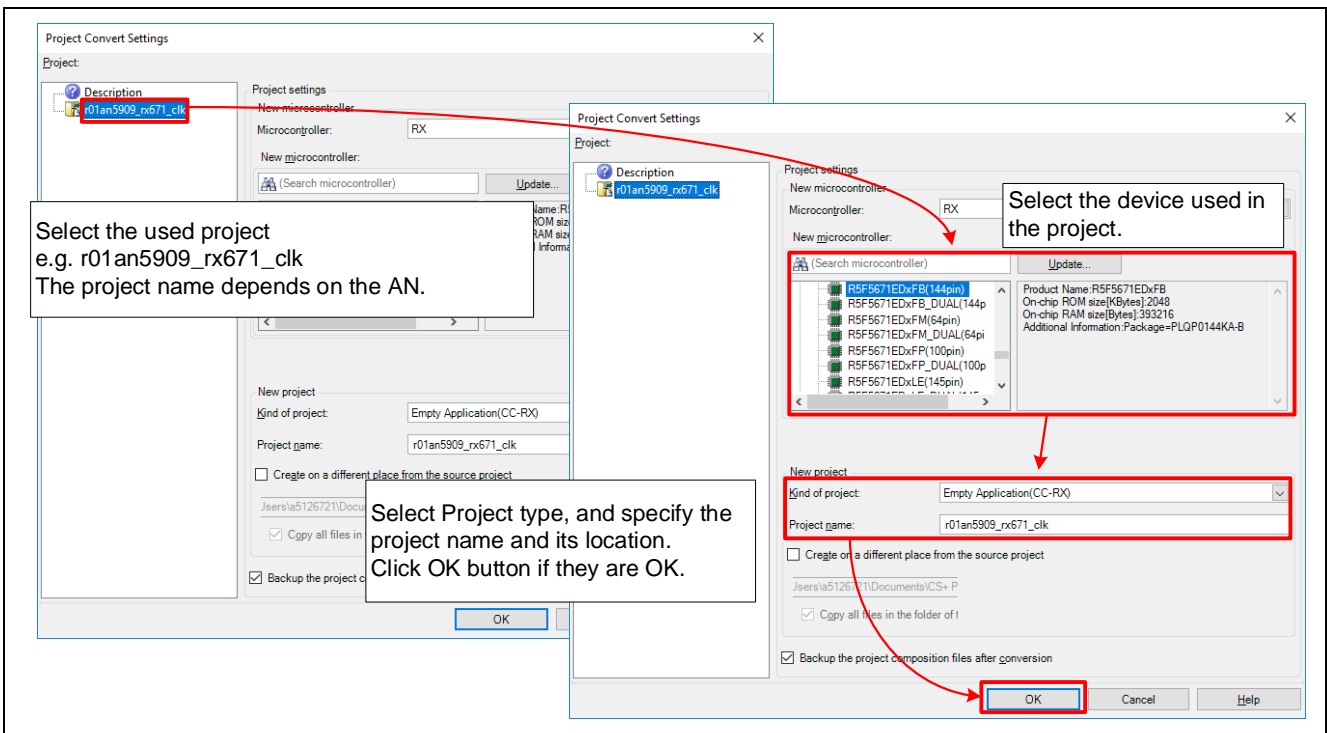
Project Convert Settings

Project:

Description
r01an5909_rx671_clk

Project settings
New microcontroller
Microcontroller: RX
New microcontroller:
(Search microcontroller) Update...

Name:R
ROM siz
RAM siz
Informa

Select the used project
e.g. r01an5909_rx671_clk
The project name depends on the AN.

New project
Kind of project: Empty Application(CC-RX)
Project name: r01an5909_rx671_clk
Create on a different place from the source project
Jsers\a5126721\Docu
Copy all files in
Backup the project c

OK

Project Convert Settings

Project:

Description
r01an5909_rx671_clk

Project settings
New microcontroller
Microcontroller: RX
New microcontroller:

Select the device used in the project.

(Search microcontroller) Update...

R5F5671EDxFB(144pin)
R5F5671EDxFB_DUAL(144p
R5F5671EDxFM(64pin)
R5F5671EDxFM_DUAL(64pi
R5F5671EDxFP(100pin)
R5F5671EDxFP_DUAL(100p
R5F5671EDxLE(145pin)

Product Name:R5F5671EDxFB
On-chip ROM size[KBytes]:2048
On-chip RAM size[Bytes]:393216
Additional Information:Package=PLQP0144KA-B

New project
Kind of project: Empty Application(CC-RX)
Project name: r01an5909_rx671_clk

Select Project type, and specify the project name and its location.
Click OK button if they are OK.

Create on a different place from the source project
Jsers\a5126721\Documents\CS+ P
Copy all files in the folder of t
Backup the project composition files after conversion

OK Cancel Help